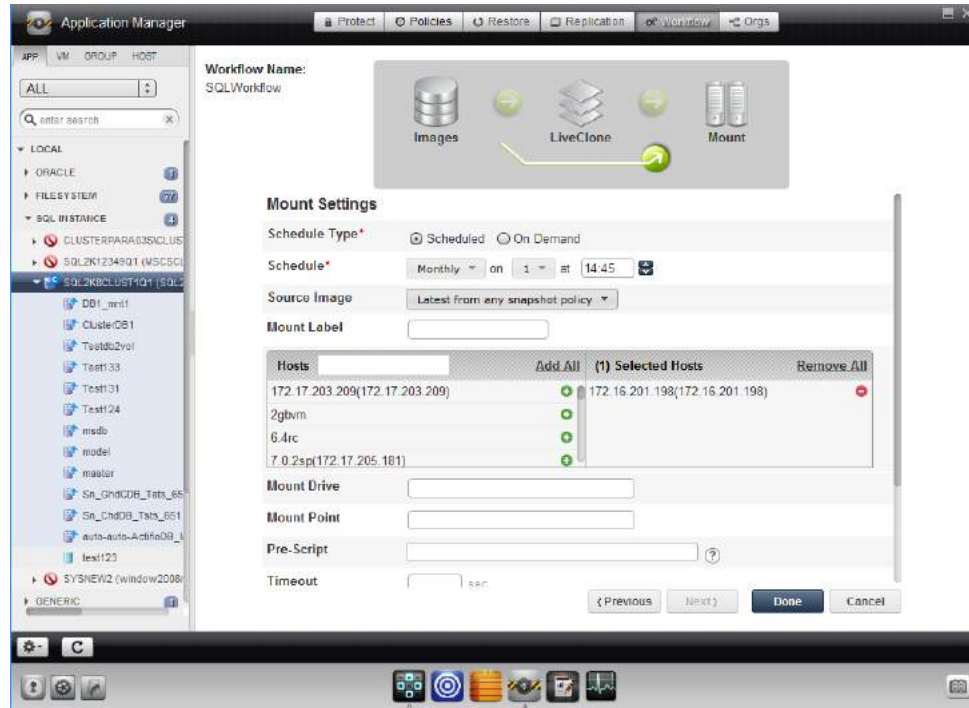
Application Manager

Protect | Policies | Restore | Replication | Workflow | Orgs

APP VM GROUP HOST

ALL

enter search

LOCAL
ORACLE
FILESYSTEM 77
SQL INSTANCE
CLUSTERPARA03\CLUS
SQL2K1234901 (MSCSC
SQL2K8CLUST1Q1 (SQL2
DB1_mnt1
ClusterDB1
Testdb2vol
Test133
Test131
Test124
msdb
model
master
Sn_GhdCDB_Tsts_65
Sn_CndDB_Tsts_651
auto-auto-ActifioDB_
test123
SYSNEW2 (window2008
GENERIC

Workflow Name:
SQLWorkflow

Images
LiveClone
Mount

Mount Settings

Schedule Type* Scheduled On Demand

Schedule* Monthly on 1 at 14:45

Source Image Latest from any snapshot policy

Mount Label

| Hosts | Add All | (1) Selected Hosts | Remove All |
|---|---|---|---|
| 172.17.203.209(172.17.203.209) | | 172.16.201.198(172.16.201.198) | |
| 2gbvm | | | |
| 6.4rc | | | |
| 7.0.2sp(172.17.205.181) | | | |

Mount Drive

Mount Point

Pre-Script

Timeout sec

‹Previous Next› Done Cancel

C